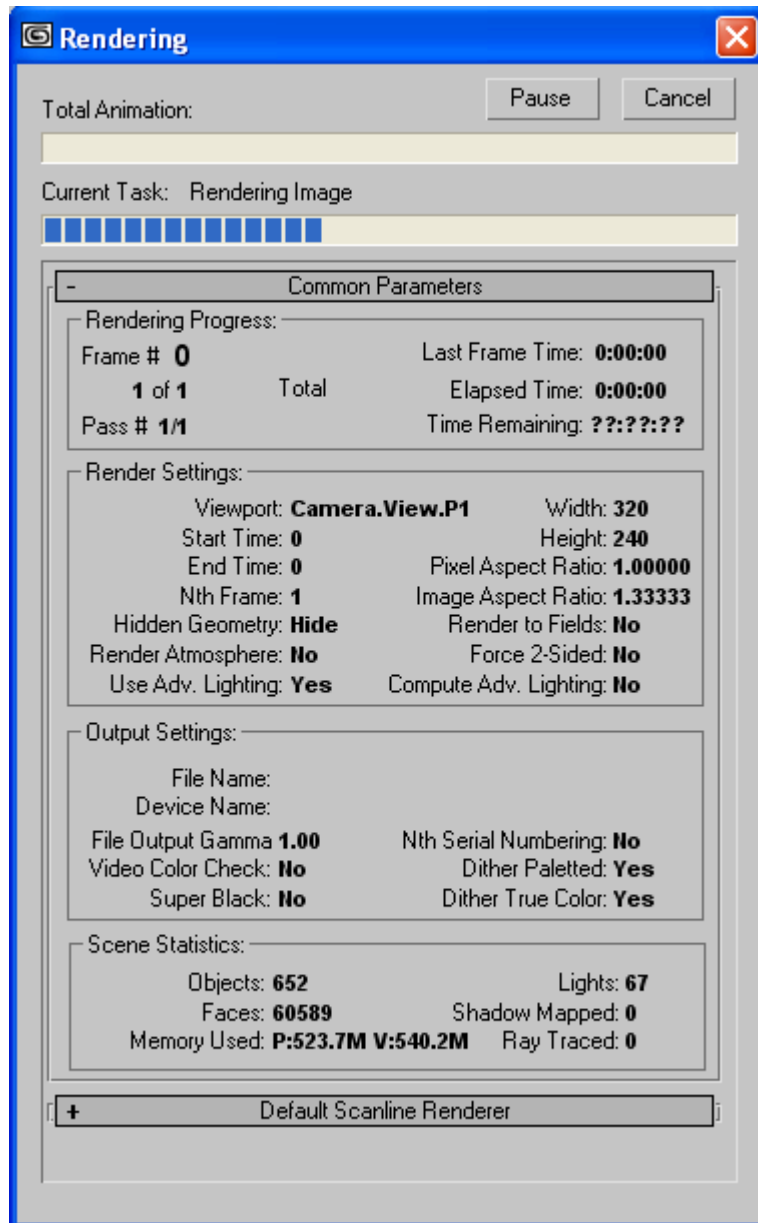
Rendering

Total Animation:

Pause Cancel

Current Task: Rendering Image

- Common Parameters

Rendering Progress:

Frame # 0
1 of 1 Total
Pass # 1/1

Last Frame Time: 0:00:00
Elapsed Time: 0:00:00
Time Remaining: ??:??:??

Render Settings:

Viewport: Camera.View.P1
Start Time: 0
End Time: 0
Nth Frame: 1
Hidden Geometry: Hide
Render Atmosphere: No
Use Adv. Lighting: Yes

Width: 320
Height: 240
Pixel Aspect Ratio: 1.00000
Image Aspect Ratio: 1.33333
Render to Fields: No
Force 2-Sided: No
Compute Adv. Lighting: No

Output Settings:

File Name:
Device Name:
File Output Gamma 1.00
Video Color Check: No
Super Black: No

Nth Serial Numbering: No
Dither Paletted: Yes
Dither True Color: Yes

Scene Statistics:

Objects: 652
Faces: 60589
Memory Used: P:523.7M V:540.2M

Lights: 67
Shadow Mapped: 0
Ray Traced: 0

+ Default Scanline Renderer